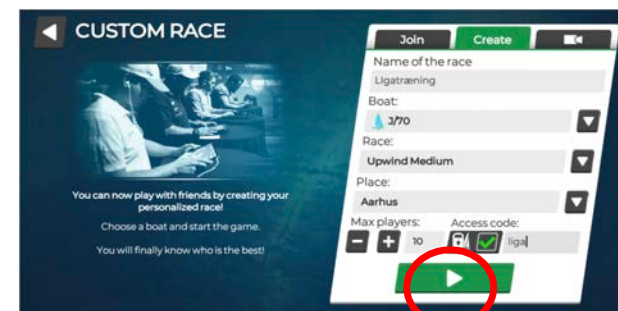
CUSTOM RACE

You can now play with friends by creating your personalized race!

Choose a boat and start the game.

You will finally know who is the best!

Join

Create

Name of the race

Ligatræning

Boat:

J/70

Race:

Upwind Medium

Place:

Aarhus

Max players:

10

Access code:

liga